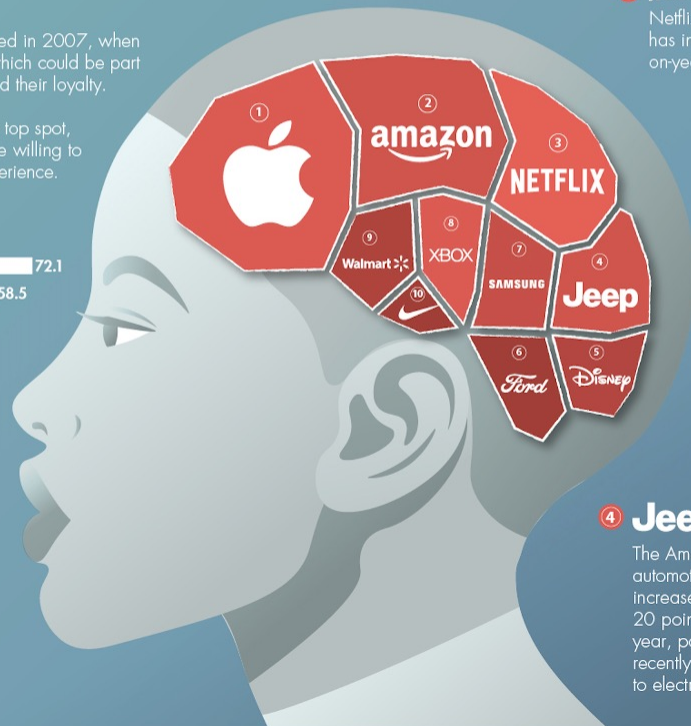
ed in 2007, when
hich could be part
d their loyalty.

top spot,
e willing to
erience.

72.1
58.5

Netfli
has i
on-ye

1
2
amazon
3
NETFLIX
9
Walmart
8
XBOX
7
SAMSUNG
4
Jeep
10
6
Ford
5
Disney

4 Jee

The Am
automo
increase
20 poin
year, p
recently
to elect